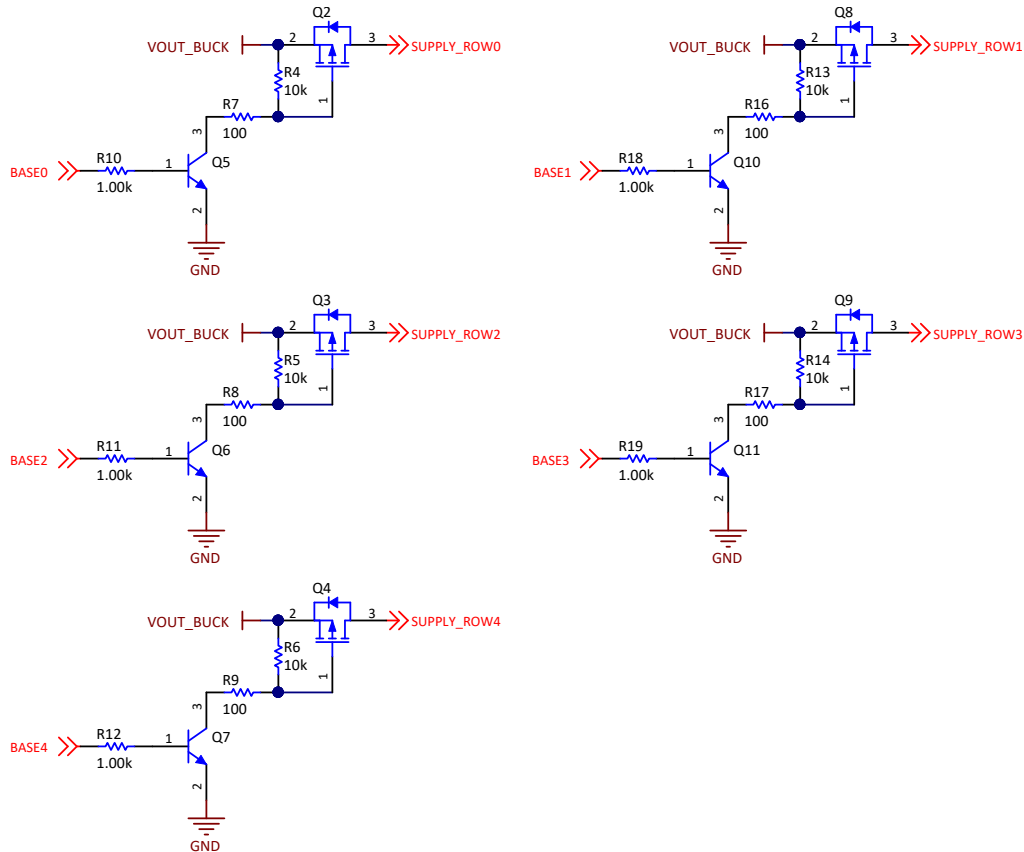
Q2
VOUT_BUCK
2
3
SUPPLY_ROW0
R4
10k
1
R7
100
3
BASE0
R10
1.00k
1
Q5
2
GND

Q8
VOUT_BUCK
2
3
SUPPLY_ROW1
R13
10k
1
R16
100
3
BASE1
R18
1.00k
1
Q10
2
GND

Q3
VOUT_BUCK
2
3
SUPPLY_ROW2
R5
10k
1
R8
100
3
BASE2
R11
1.00k
1
Q6
2
GND

Q9
VOUT_BUCK
2
3
SUPPLY_ROW3
R14
10k
1
R17
100
3
BASE3
R19
1.00k
1
Q11
2
GND

Q4
VOUT_BUCK
2
3
SUPPLY_ROW4
R6
10k
1
R9
100
3
BASE4
R12
1.00k
1
Q7
2
GND